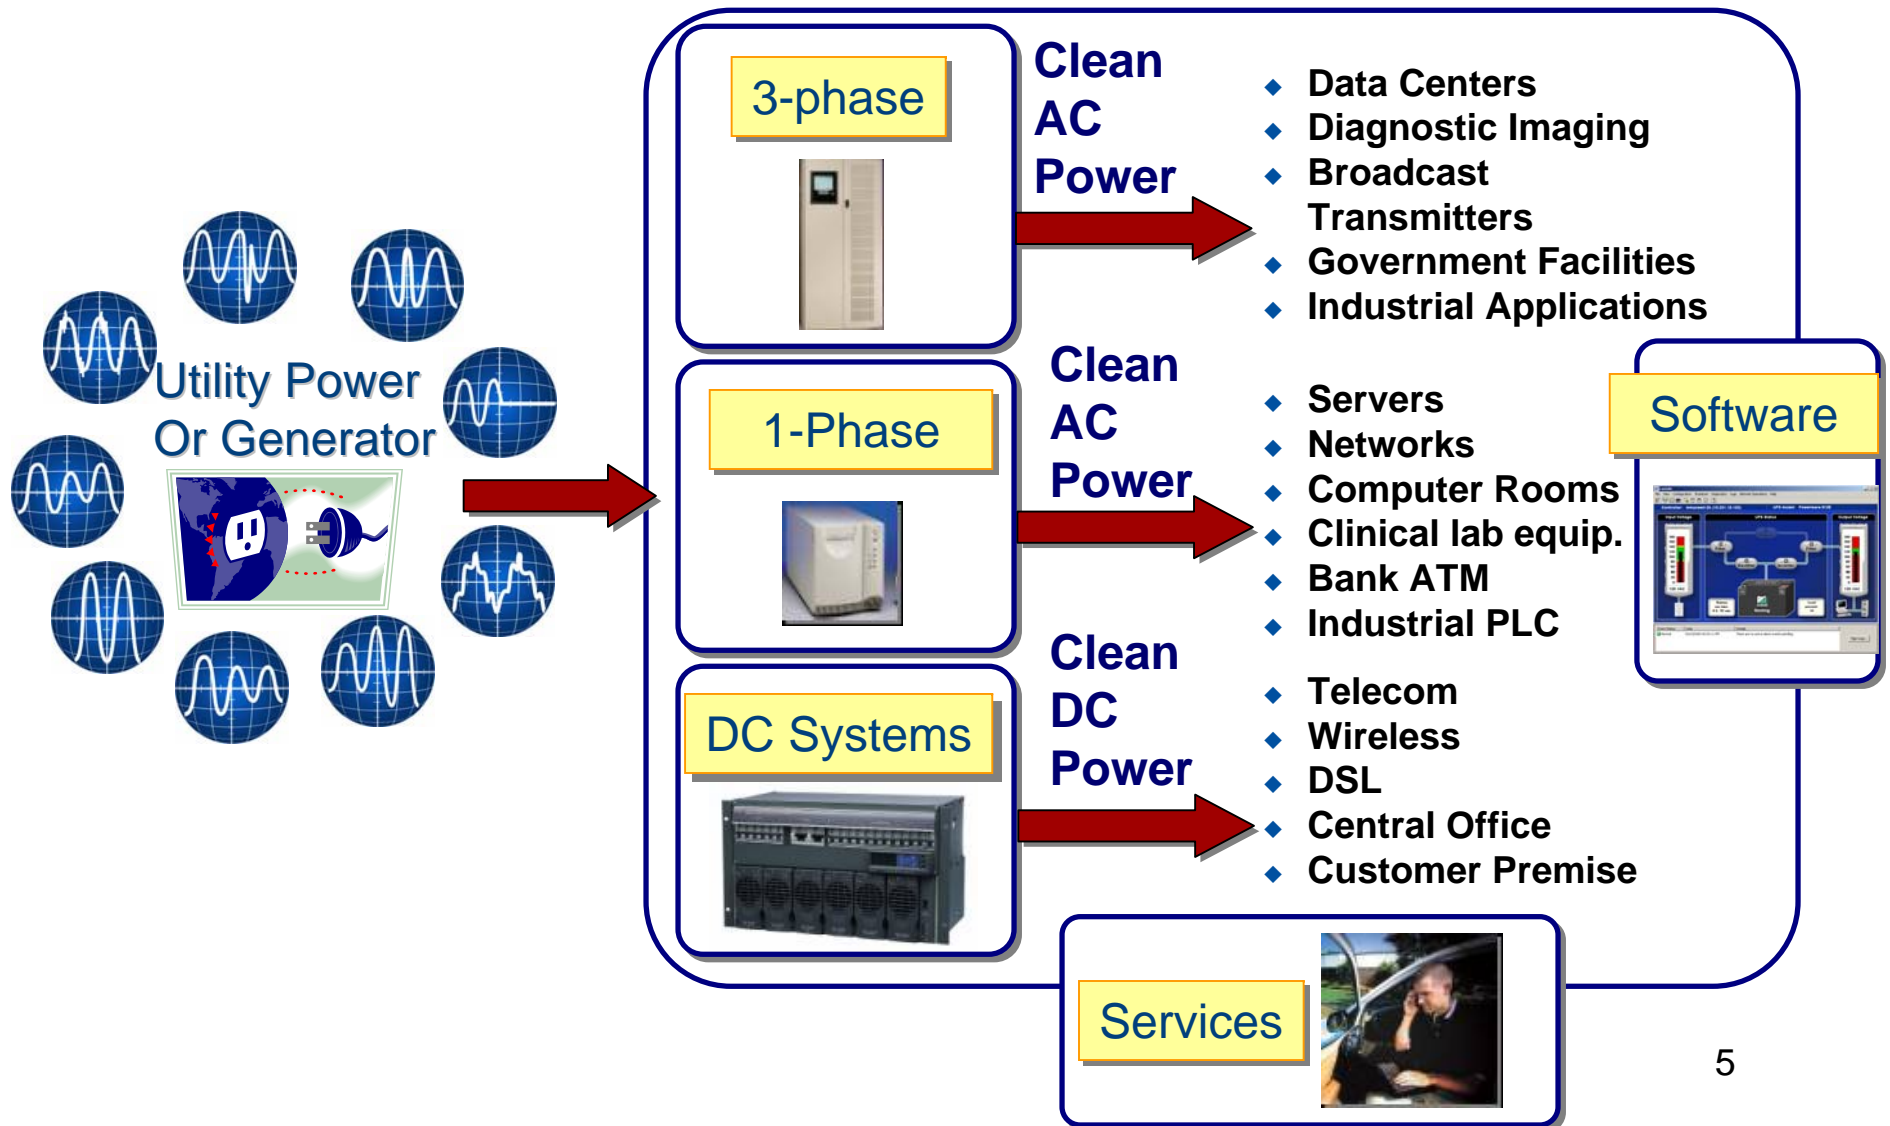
Utility Power Or Generator

3-phase

Clean AC Power

- Data Centers
- Diagnostic Imaging
- Broadcast Transmitters
- Government Facilities
- Industrial Applications

1-Phase

Clean AC Power

- Servers
- Networks
- Computer Rooms
- Clinical lab equip.
- Bank ATM
- Industrial PLC

Software

DC Systems

Clean DC Power

- Telecom
- Wireless
- DSL
- Central Office
- Customer Premise

Services

5